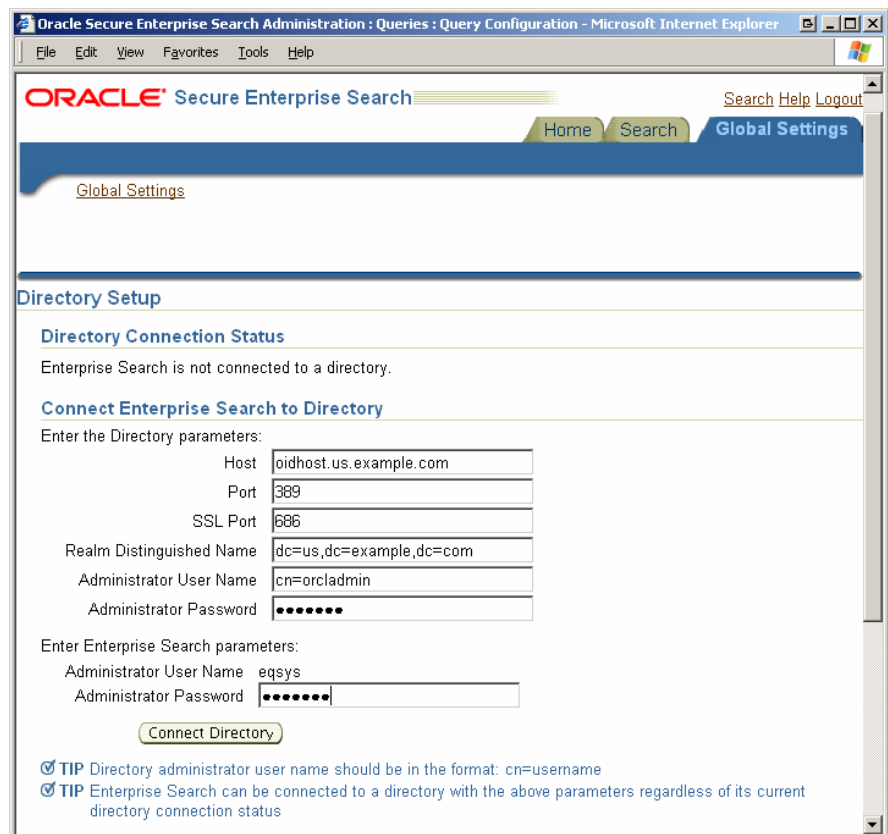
Oracle Secure Enterprise Search Administration : Queries : Query Configuration - Microsoft Internet Explorer

File Edit View Favorites Tools Help

ORACLE Secure Enterprise Search

Search Help Logout

Home Search Global Settings

Global Settings

Directory Setup

Directory Connection Status

Enterprise Search is not connected to a directory.

Connect Enterprise Search to Directory

Enter the Directory parameters:

| | |
|---|---|
| Host | oidhost.us.example.com |
| Port | 389 |
| SSL Port | 686 |
| Realm Distinguished Name | dc=us,dc=example,dc=com |
| Administrator User Name | cn=orcladmin |
| Administrator Password | ••••••• |

Enter Enterprise Search parameters:

| | |
|---|---|
| Administrator User Name | eqsys |
| Administrator Password | ••••••• |

Connect Directory

TIP Directory administrator user name should be in the format: cn=username

TIP Enterprise Search can be connected to a directory with the above parameters regardless of its current directory connection status